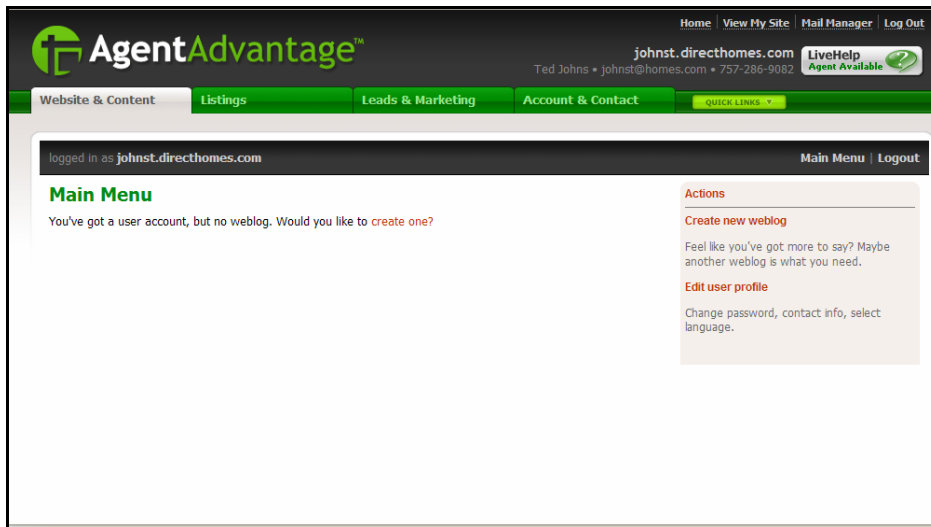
AgentAdvantage™

Home | View My Site | Mail Manager | Log Out

johnst.directhomes.com
Ted Johns • johnst@homes.com • 757-286-9082

LiveHelp
Agent Available

Website & Content | Listings | Leads & Marketing | Account & Contact | QUICK LINKS ▼

logged in as johnst.directhomes.com

Main Menu | Logout

Main Menu

You've got a user account, but no weblog. Would you like to create one?

Actions

Create new weblog

Feel like you've got more to say? Maybe another weblog is what you need.

Edit user profile

Change password, contact info, select language.